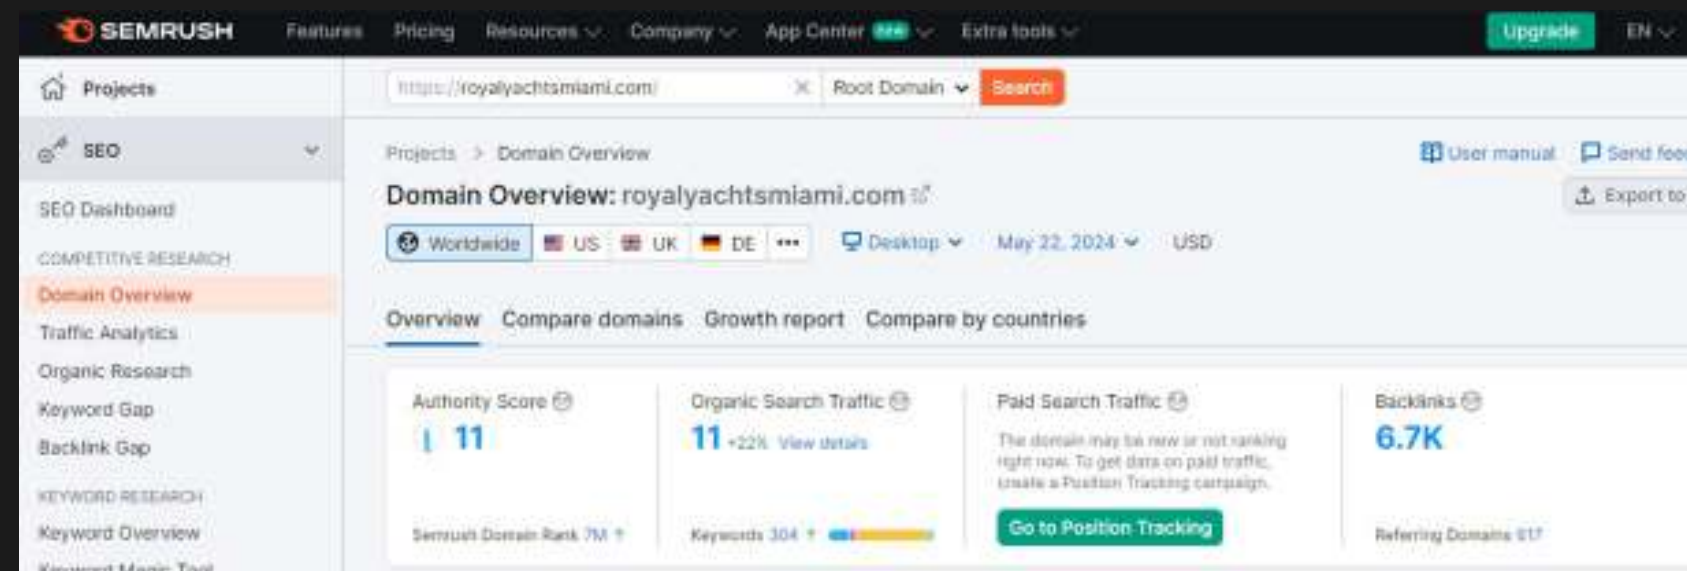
SEMRUSH Features Pricing Resources Company App Center new Extra tools Upgrade EN

Projects

SEO

SEO Dashboard

COMPETITIVE RESEARCH

Domain Overview

Traffic Analytics

Organic Research

Keyword Gap

Backlink Gap

KEYWORD RESEARCH

Keyword Overview

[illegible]

https://royalyachtsmiami.com/ Root Domain Search

Projects > Domain Overview

User manual Send fee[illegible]

Domain Overview: royalyachtsmiami.com

Export to

Worldwide US UK DE ••• Desktop May 22, 2024 USD

Overview Compare domains Growth report Compare by countries

Authority Score
11
Semrush Domain Rank 7M

Organic Search Traffic
11 +22% View details
Keywords 304

Paid Search Traffic
The domain may be new or not ranking right now. To get data on paid traffic, create a Position Tracking campaign.
Go to Position Tracking

Backlinks
6.7K
Referring Domains 617